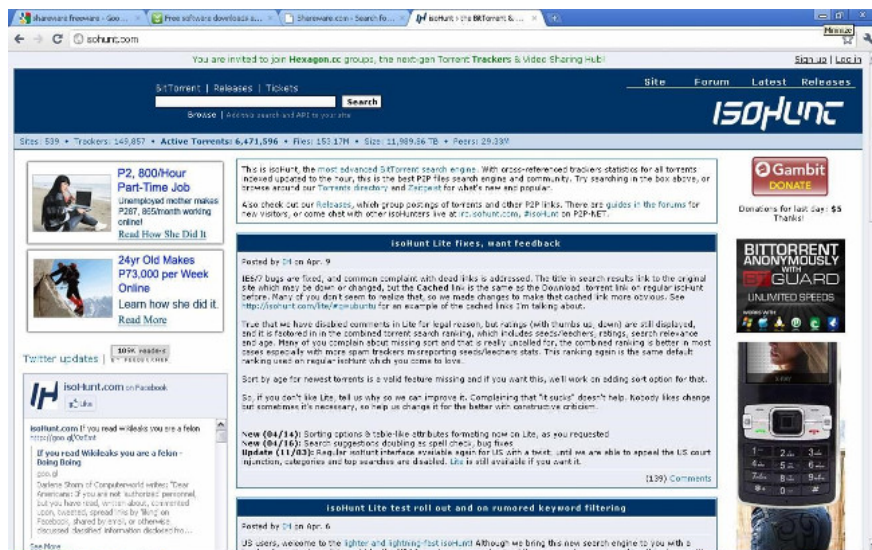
Shareware freeware - Goo... | Free software downloads a... | Shareware.com - Search fo... | isoHunt > the BitTorrent &... ×

isohunt.com

You are invited to join Hexagon.cc groups, the next-gen Torrent Trackers & Video Sharing Hub!

Sign up | Log in

BitTorrent | Releases | Tickets

Search

Browse | Advanced search and API to your site

Site | Forum | Latest | Releases

isoHunt

Sites: 539 • Trackers: 149,857 • Active Torrents: 6,471,596 • Files: 153.17M • Size: 11,989.86 TB • Peers: 29.33M

P2, 800/Hour Part-Time Job

Unemployed mother makes P287, 865/month working online!

Read How She Did It

24yr Old Makes P73,000 per Week Online

Learn how she did it.

Read More

Twitter updates | 109K readers

isoHunt.com on Facebook

Like

isoHunt.com If you read wikileaks you are a felon http://goo.gl/OxEnt

If you read Wikileaks you are a felon - Boing Boing

goo.gl

Darlene Storm of Computerworld writes: "Dear Americans: If you are not 'authorized' personnel, but you have read, written about, commented upon, tweeted, spread links by 'liking' on Facebook, shared by email, or otherwise discussed classified information disclosed fro...

See More

This is isoHunt, the most advanced BitTorrent search engine. With cross-referenced trackers statistics for all torrents indexed updated to the hour, this is the best P2P files search engine and community. Try searching in the box above, or browse around our Torrents directory and Zeitgeist for what's new and popular.

Also check out our Releases, which group postings of torrents and other P2P links. There are guides in the forums for new visitors, or come chat with other isoHunters live at irc.isohunt.com, #isoHunt on P2P-NET.

isoHunt Lite fixes, want feedback

Posted by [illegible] on Apr. 9

IE6/7 bugs are fixed, and common complaint with dead links is addressed. The title in search results link to the original site which may be down or changed, but the Cached link is the same as the Download .torrent link on regular isoHunt before. Many of you don't seem to realize that, so we made changes to make that cached link more obvious. See http://isohunt.com/lite/#q=ubuntu for an example of the cached links I'm talking about.

True that we have disabled comments in Lite for legal reason, but ratings (with thumbs up, down) are still displayed, and it is factored in in the combined torrent search ranking, which includes seeds/leechers, ratings, search relevance and age. Many of you complain about missing sort and that is really uncalled for, the combined ranking is better in most cases especially with more spam trackers misreporting seeds/leechers stats. This ranking again is the same default ranking used on regular isoHunt which you come to love.

Sort by age for newest torrents is a valid feature missing and if you want this, we'll work on adding sort option for that.

So, if you don't like Lite, tell us why so we can improve it. Complaining that "it sucks" doesn't help. Nobody likes change but sometimes it's necessary, so help us change it for the better with constructive criticism.

New (04/14): Sorting options & table-like attributes formatting now on Lite, as you requested
New (04/16): Search suggestions doubling as spell check, bug fixes
Update (11/03): Regular isoHunt interface available again for US with a twist, until we are able to appeal the US court injunction, categories and top searches are disabled. Lite is still available if you want it.

(139) Comments

isoHunt Lite test roll out and on rumored keyword filtering

Posted by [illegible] on Apr. 6

US users, welcome to the lighter and lightning-fast isoHunt! Although we bring this new search engine to you with a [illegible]

Gambit DONATE

Donations for last day: $5 Thanks!

BITTORRENT ANONYMOUSLY WITH BTGUARD UNLIMITED SPEEDS